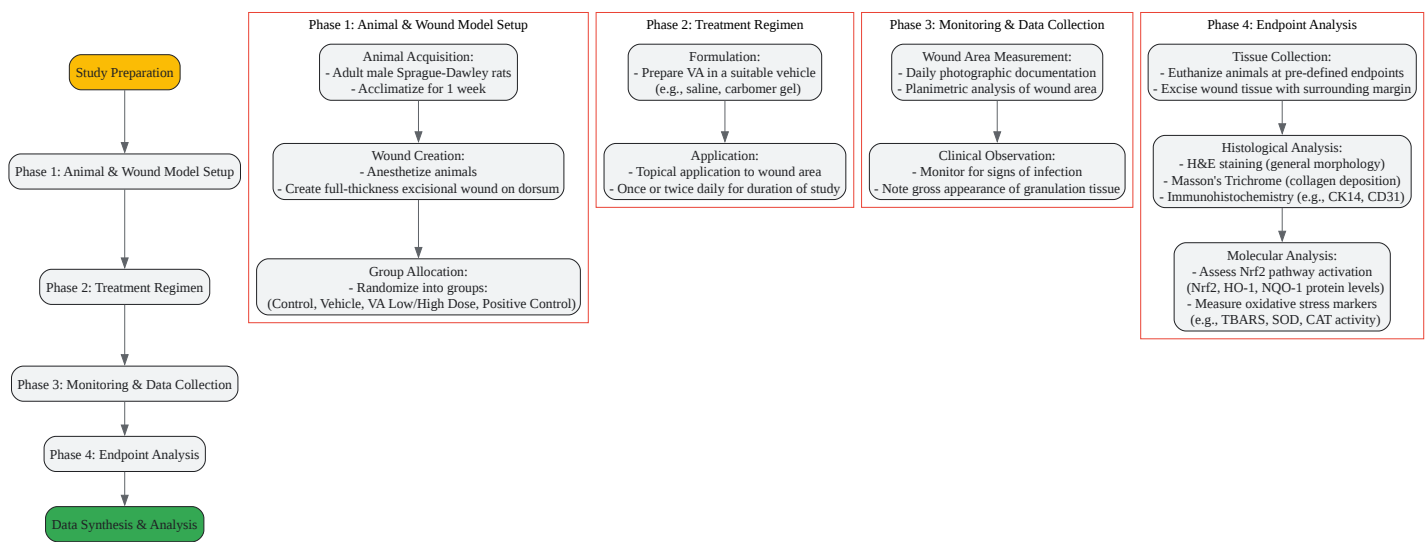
Study Preparation

Phase 1: Animal & Wound Model Setup

Phase 2: Treatment Regimen

Phase 3: Monitoring & Data Collection

Phase 4: Endpoint Analysis

Data Synthesis & Analysis

Phase 1: Animal & Wound Model Setup

Animal Acquisition:
- Adult male Sprague-Dawley rats
- Acclimatize for 1 week

Wound Creation:
- Anesthetize animals
- Create full-thickness excisional wound on dorsum

Group Allocation:
- Randomize into groups:
(Control, Vehicle, VA Low/High Dose, Positive Control)

Phase 2: Treatment Regimen

Formulation:
- Prepare VA in a suitable vehicle
(e.g., saline, carbomer gel)

Application:
- Topical application to wound area
- Once or twice daily for duration of study

Phase 3: Monitoring & Data Collection

Wound Area Measurement:
- Daily photographic documentation
- Planimetric analysis of wound area

Clinical Observation:
- Monitor for signs of infection
- Note gross appearance of granulation tissue

Phase 4: Endpoint Analysis

Tissue Collection:
- Euthanize animals at pre-defined endpoints
- Excise wound tissue with surrounding margin

Histological Analysis:
- H&E staining (general morphology)
- Masson's Trichrome (collagen deposition)
- Immunohistochemistry (e.g., CK14, CD31)

Molecular Analysis:
- Assess Nrf2 pathway activation
(Nrf2, HO-1, NQO-1 protein levels)
- Measure oxidative stress markers
(e.g., TBARS, SOD, CAT activity)